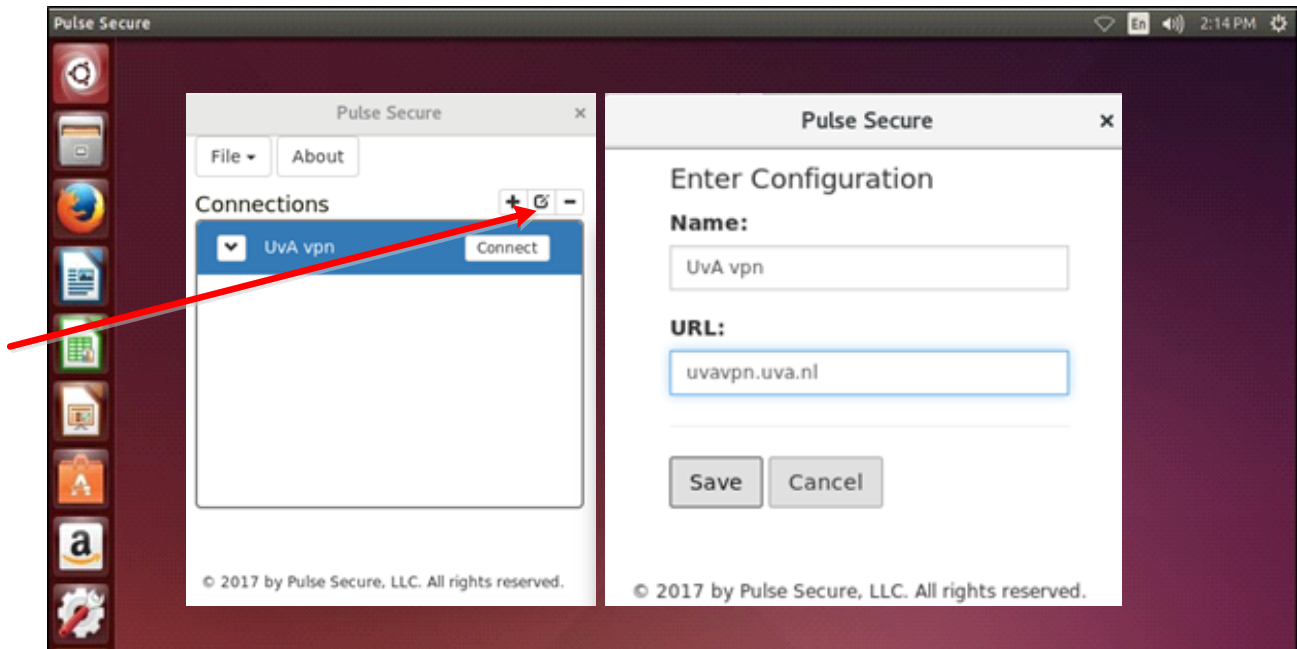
Pulse Secure

En 2:14 PM

Pulse Secure ×

File ▾ About

Connections + −

UvA vpn Connect

© 2017 by Pulse Secure, LLC. All rights reserved.

Pulse Secure ×

Enter Configuration

Name:

UvA vpn

URL:

uvavpn.uva.nl

Save Cancel

© 2017 by Pulse Secure, LLC. All rights reserved.